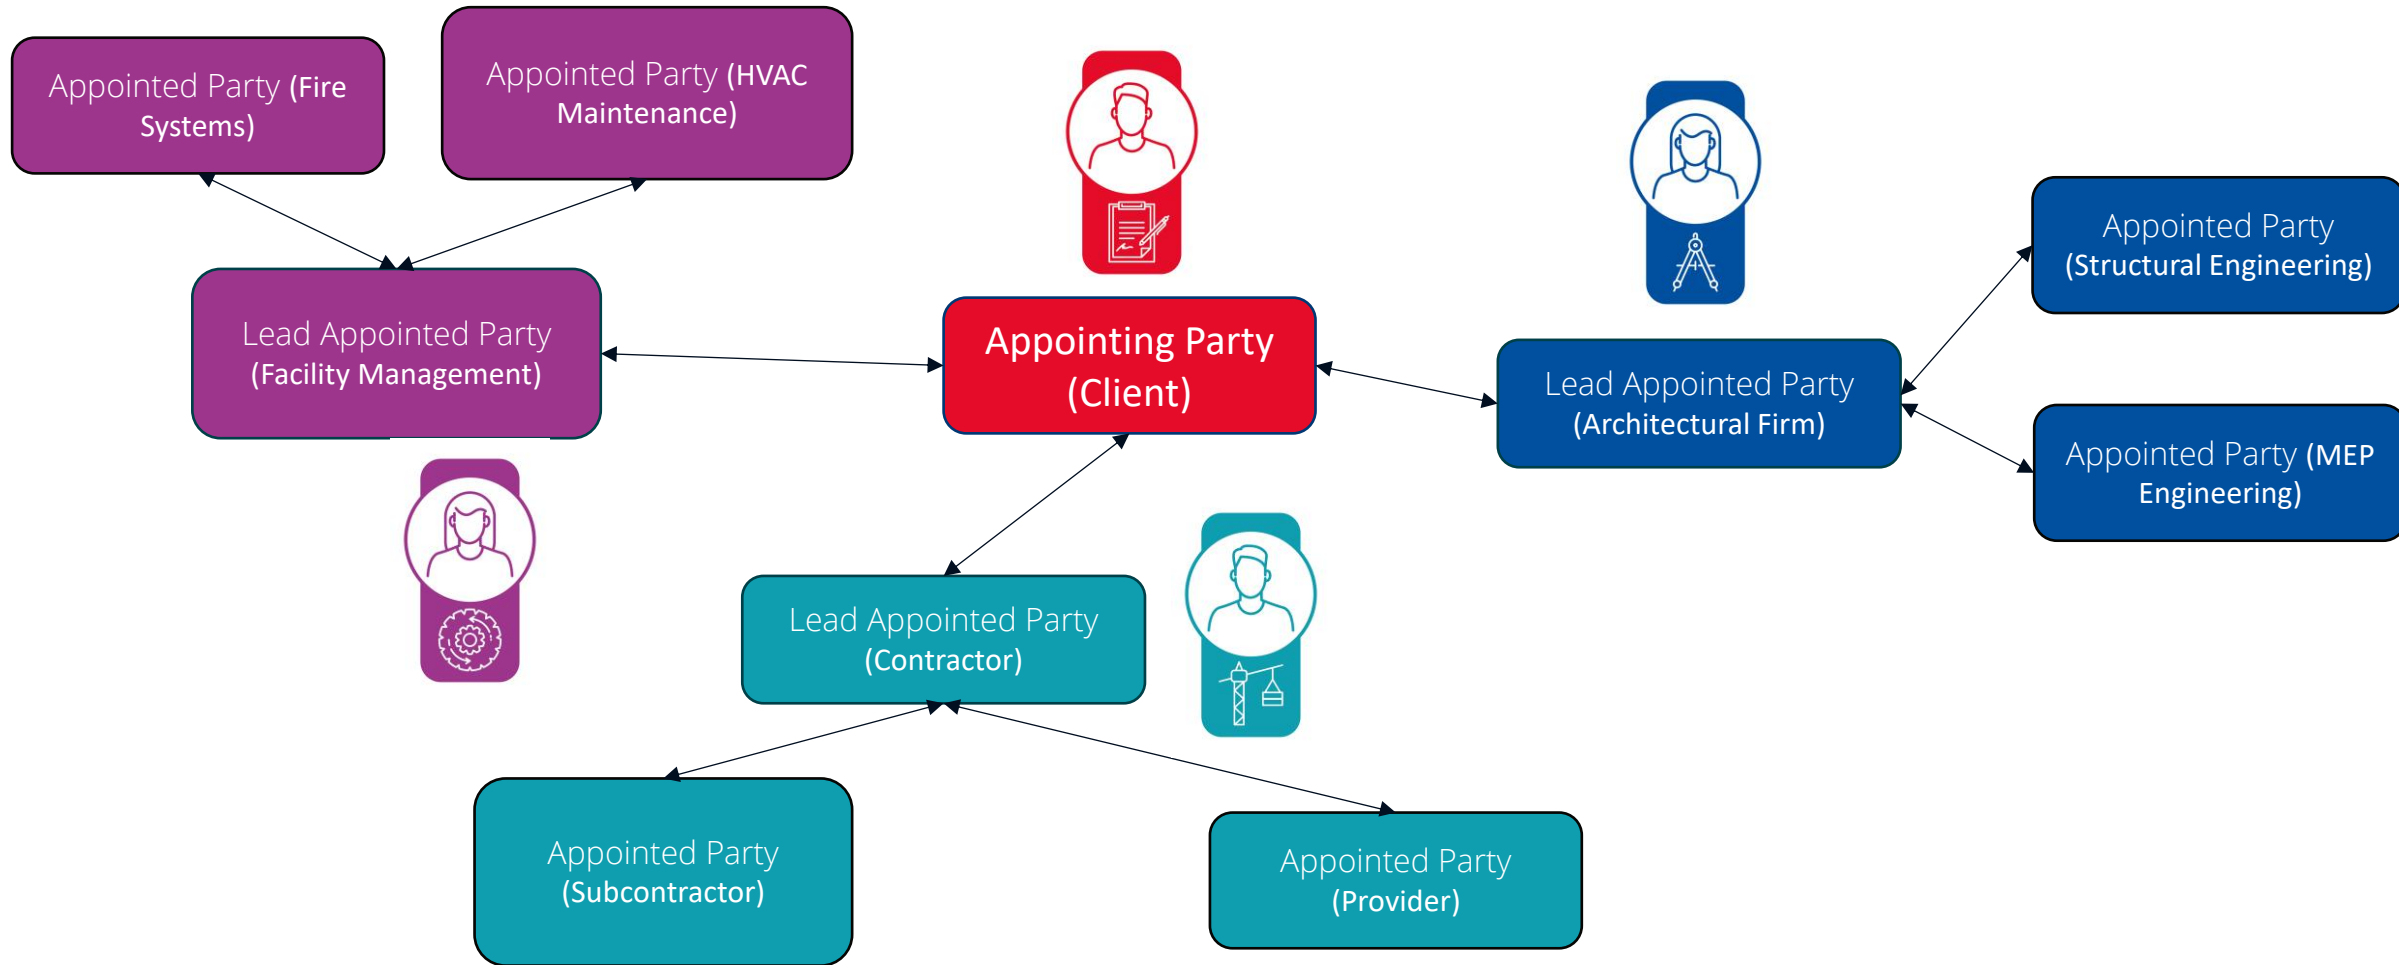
Appointed Party (Fire Systems)

Appointed Party (HVAC Maintenance)

Lead Appointed Party (Facility Management)

Appointing Party (Client)

Appointed Party (Structural Engineering)

Lead Appointed Party (Architectural Firm)

Appointed Party (MEP Engineering)

Lead Appointed Party (Contractor)

Appointed Party (Subcontractor)

Appointed Party (Provider)